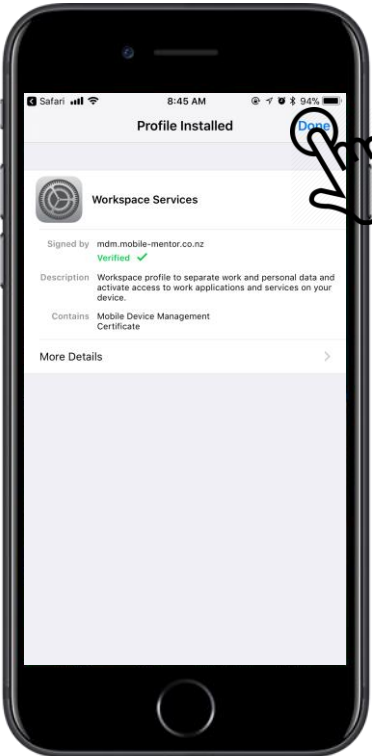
Safari 8:45 AM 94%

Profile Installed Done

Workspace Services

Signed by mdm.mobile-mentor.co.nz
Verified ✓

Description Workspace profile to separate work and personal data and activate access to work applications and services on your device.

Contains Mobile Device Management Certificate

More Details